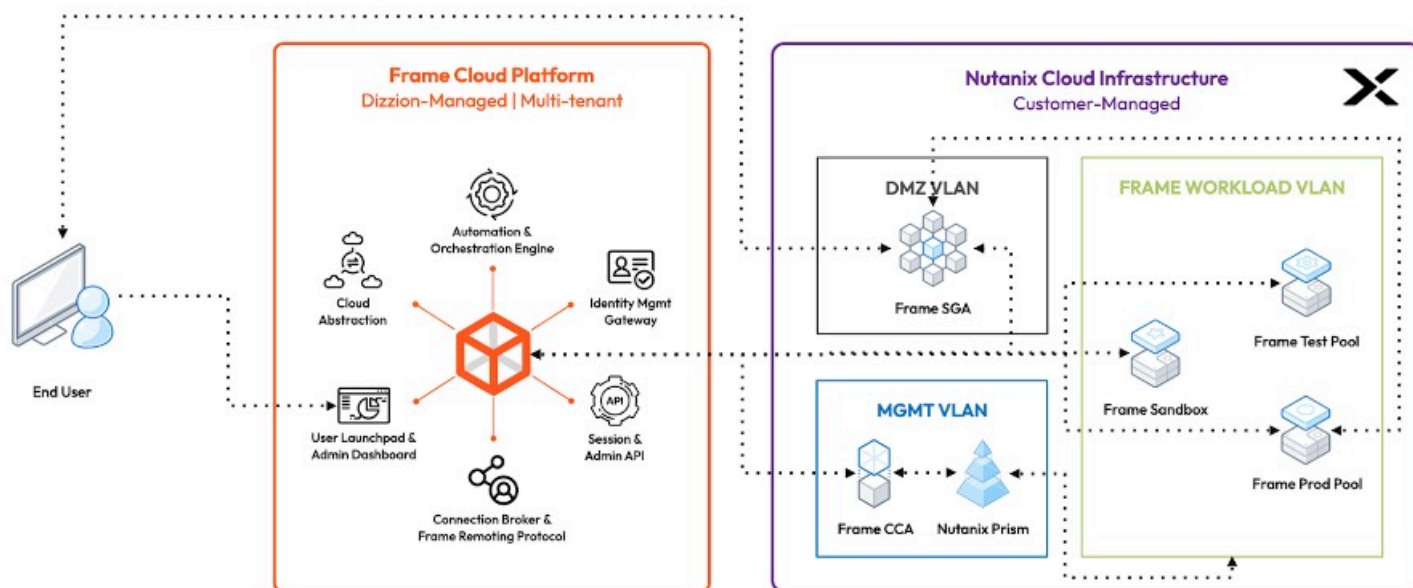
Frame Cloud Platform
Dizzion-Managed | Multi-tenant

Automation & Orchestration Engine

Cloud Abstraction

Identity Mgmt Gateway

API

Session & Admin API

User Launchpad & Admin Dashboard

Connection Broker & Frame Remoting Protocol

End User

Nutanix Cloud Infrastructure
Customer-Managed

DMZ VLAN

Frame SGA

FRAME WORKLOAD VLAN

Frame Test Pool

Frame Sandbox

Frame Prod Pool

MGMT VLAN

Frame CCA

Nutanix Prism